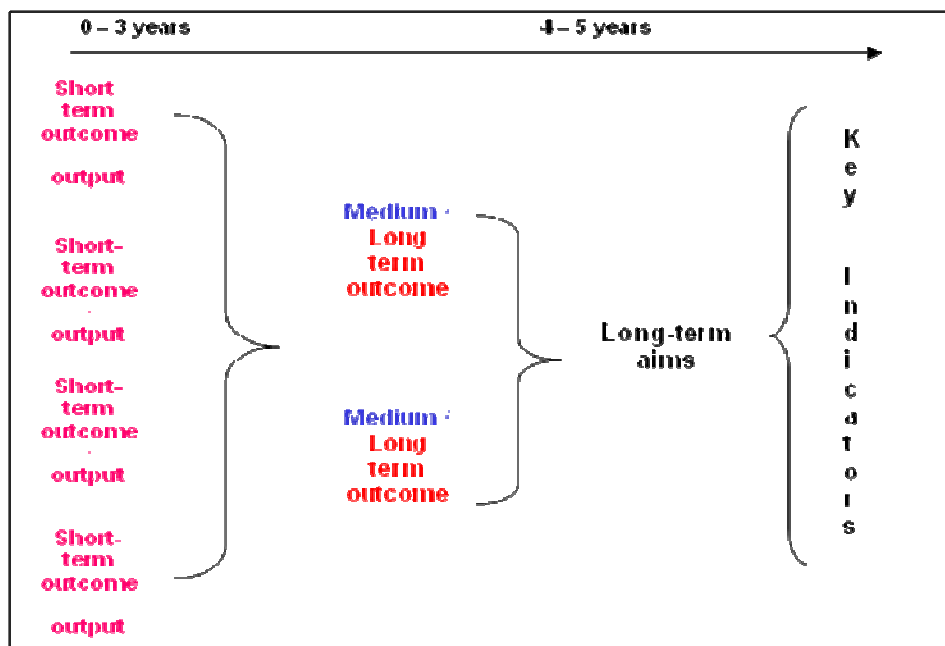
0 – 3 years

4 – 5 years

Short term outcome

output

Short-term outcome

output

Short-term outcome

output

Short-term outcome

output

Medium / Long term outcome

Medium / Long term outcome

Long-term aims

Key Indicators